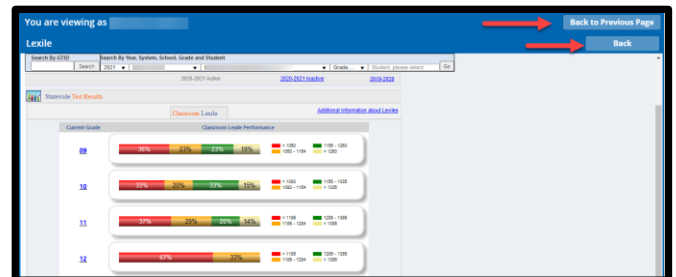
You are viewing as

Back to Previous Page

Lexile

Back

Search By GTID

Search

Search By Year, System, School, Grade and Student

2021

Grade

Student, please select

Go

2020-2021 Active

2020-2021 Inactive

2019-2020

Statewide Test Results

Classroom Lexile

Additional Information about Lexiles

Current Grade

Classroom Lexile Performance

09

36%

23%

23%

19%

< 1050

1050 - 1154

1155 - 1260

> 1260

10

33%

20%

33%

15%

< 1080

1080 - 1154

1155 - 1335

> 1335

11

37%

29%

20%

14%

< 1155

1155 - 1234

1235 - 1385

> 1385

12

67%

33%

< 1155

1155 - 1234

1235 - 1385

> 1385